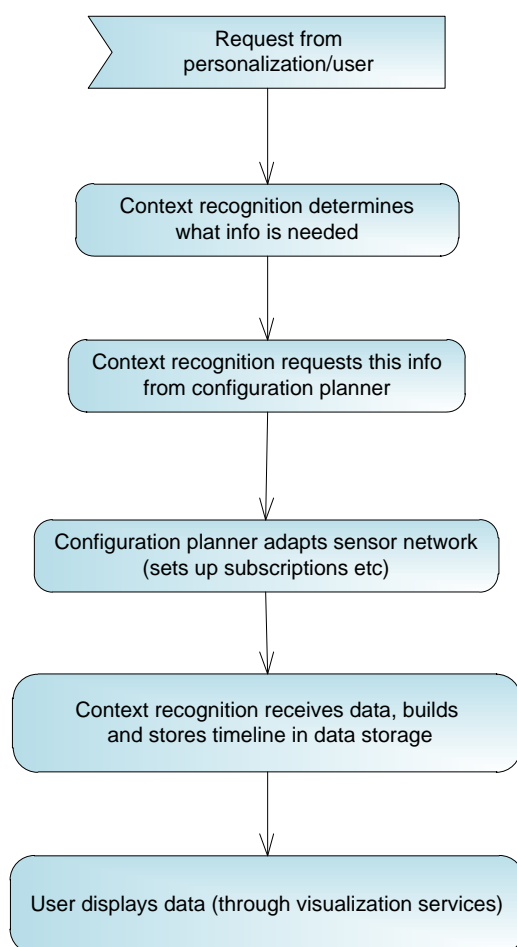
Request from personalization/user

Context recognition determines what info is needed

Context recognition requests this info from configuration planner

Configuration planner adapts sensor network (sets up subscriptions etc)

Context recognition receives data, builds and stores timeline in data storage

User displays data (through visualization services)